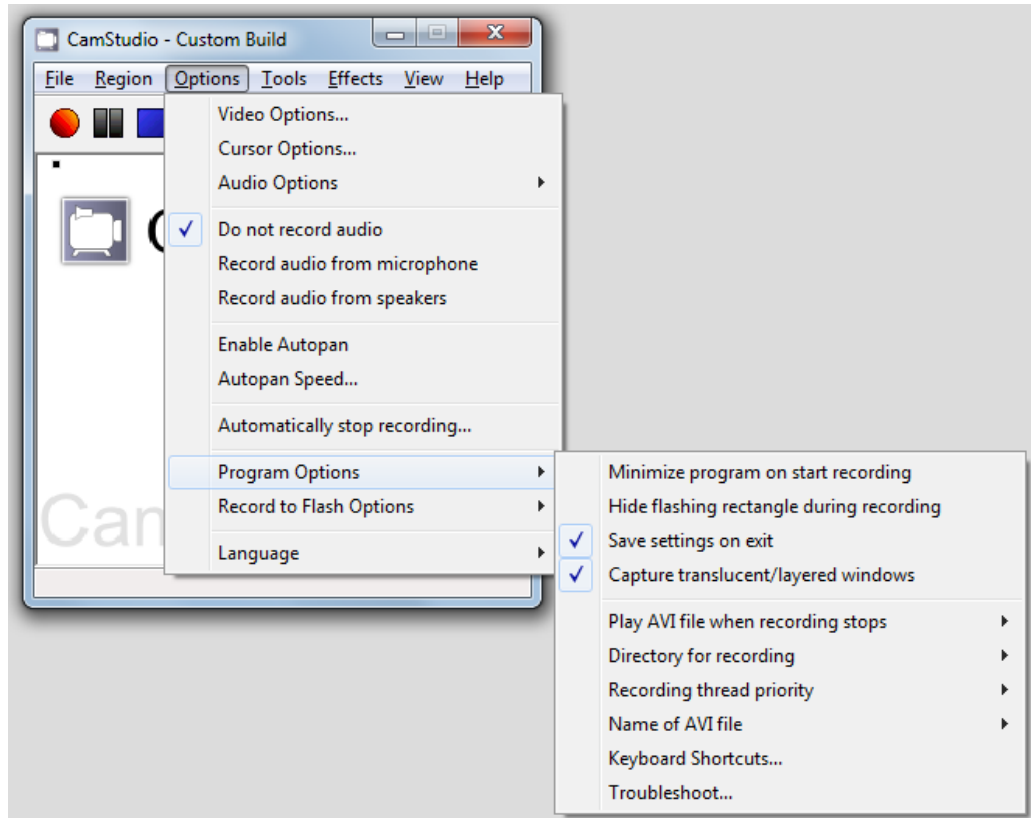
CamStudio - Custom Build

File Region Options Tools Effects View Help

Video Options...
Cursor Options...
Audio Options

Do not record audio
Record audio from microphone
Record audio from speakers

Enable Autopan
Autopan Speed...

Automatically stop recording...

Program Options
Record to Flash Options

Language

Minimize program on start recording
Hide flashing rectangle during recording
Save settings on exit
Capture translucent/layered windows

Play AVI file when recording stops
Directory for recording
Recording thread priority
Name of AVI file
Keyboard Shortcuts...
Troubleshoot...

Cam